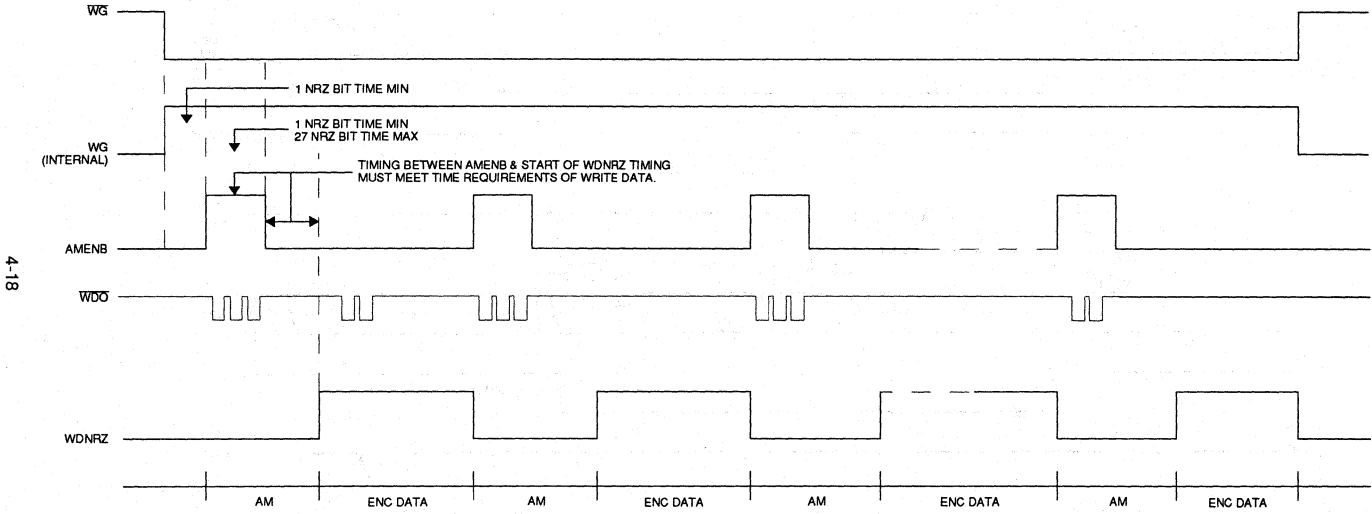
$\overline{WG}$

1 NRZ BIT TIME MIN

1 NRZ BIT TIME MIN
27 NRZ BIT TIME MAX

WG
(INTERNAL)

TIMING BETWEEN AMENB & START OF WDNRZ TIMING MUST MEET TIME REQUIREMENTS OF WRITE DATA.

AMENB

4-18

$\overline{WDO}$

WDNRZ

AM | ENC DATA | AM | ENC DATA | AM | ENC DATA | AM | ENC DATA